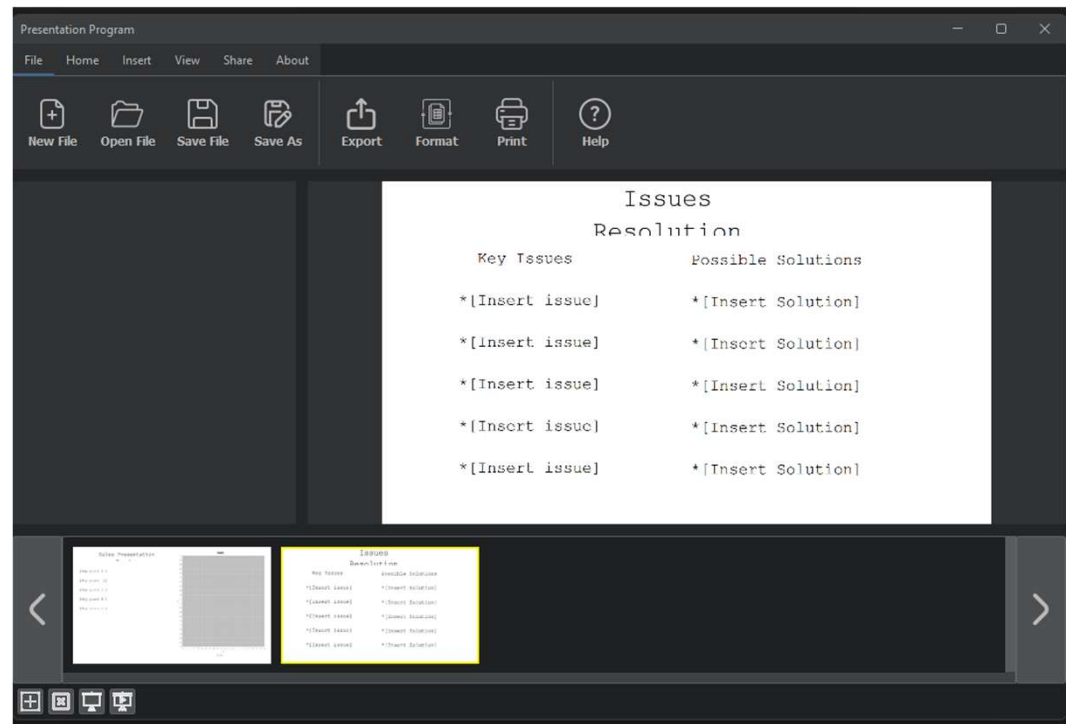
Presentation Program

File Home Insert View Share About

New File Open File Save File Save As Export Format Print Help

Issues
Resolution

| Key Issues | Possible Solutions |
|---|---|
| *[Insert issue] | *[Insert Solution] |
| *[Insert issue] | *[Insert Solution] |
| *[Insert issue] | *[Insert Solution] |
| *[Insert issue] | *[Insert Solution] |
| *[Insert issue] | *[Insert Solution] |

Sales Presentation

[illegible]

Issues
Resolution

| Key Issues | Possible Solutions |
|---|---|
| *[Insert issue] | *[Insert Solution] |
| *[Insert issue] | *[Insert Solution] |
| *[Insert issue] | *[Insert Solution] |
| *[Insert issue] | *[Insert Solution] |
| *[Insert issue] | *[Insert Solution] |